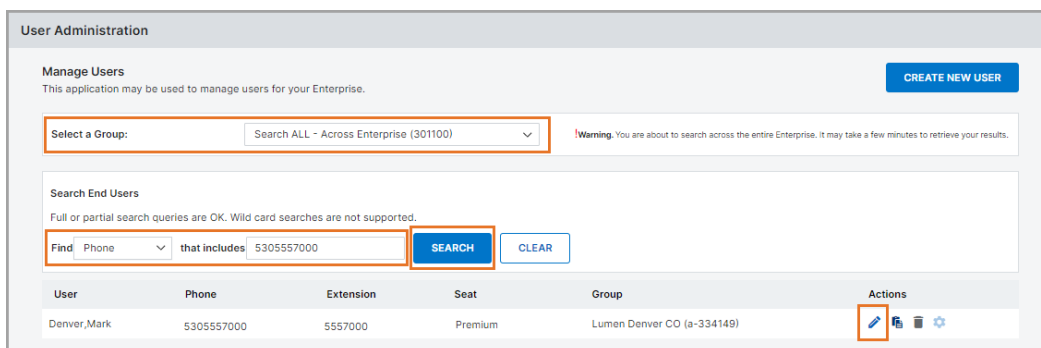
User Administration

Manage Users
This application may be used to manage users for your Enterprise.

CREATE NEW USER

Select a Group: Search ALL - Across Enterprise (301100)

!Warning. You are about to search across the entire Enterprise. It may take a few minutes to retrieve your results.

Search End Users

Full or partial search queries are OK. Wild card searches are not supported.

Find Phone that includes 5305557000 SEARCH CLEAR

| User | Phone | Extension | Seat | Group | Actions |
|---|---|---|---|---|---|
| Denver,Mark | 5305557000 | 5557000 | Premium | Lumen Denver CO (a-334149) | |